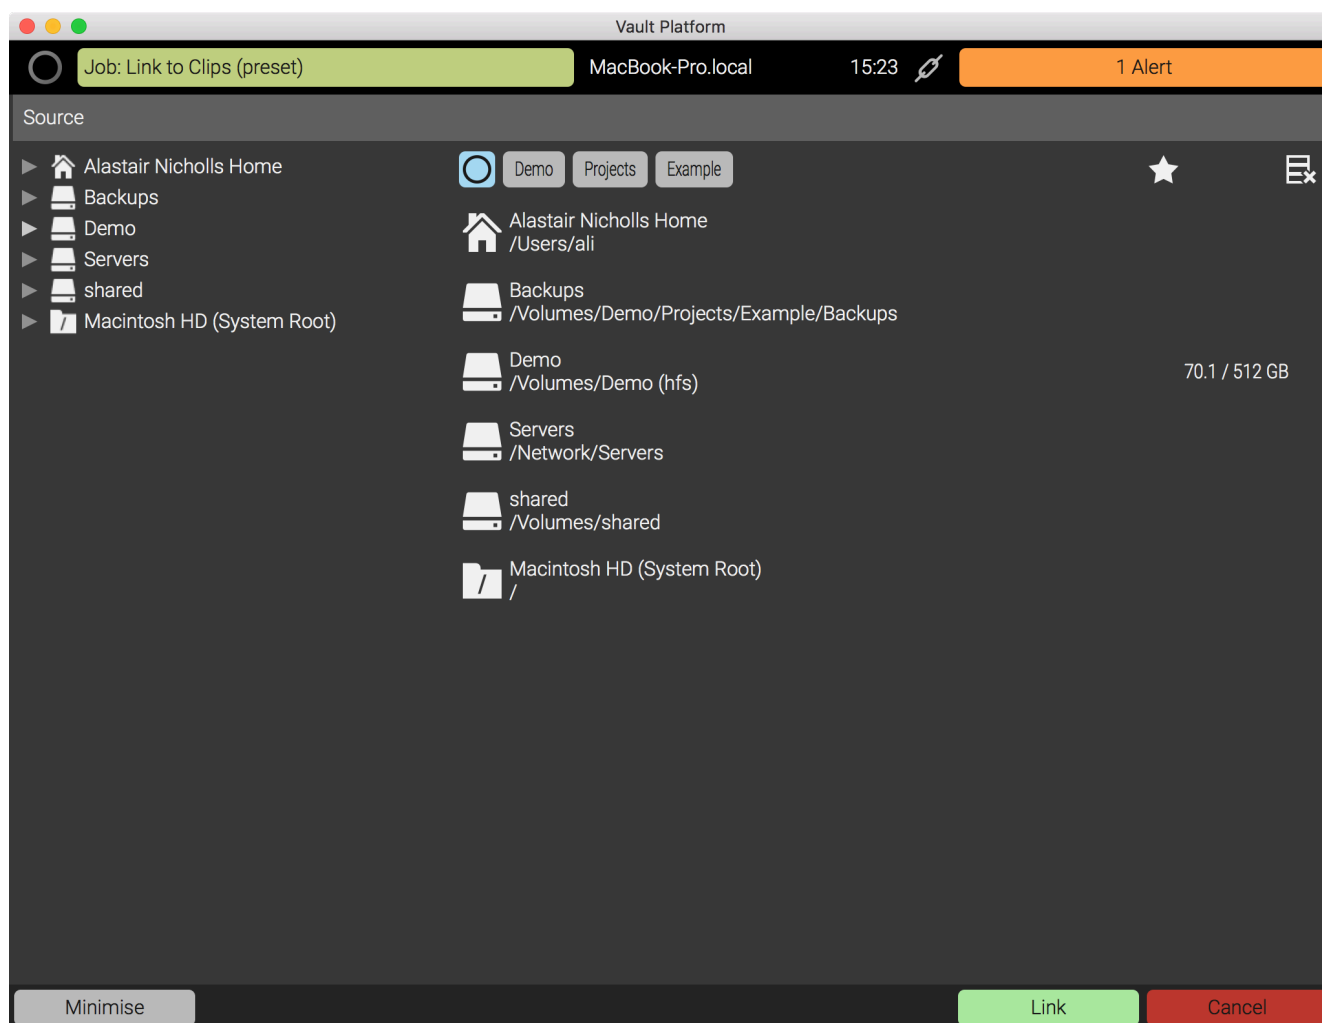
Vault Platform

Job: Link to Clips (preset)

MacBook-Pro.local

15:23

1 Alert

Source

Alastair Nicholls Home
Backups
Demo
Servers
shared
Macintosh HD (System Root)

Demo
Projects
Example

Alastair Nicholls Home
/Users/ali

Backups
/Volumes/Demo/Projects/Example/Backups

Demo
/Volumes/Demo (hfs)

70.1 / 512 GB

Servers
/Network/Servers

shared
/Volumes/shared

Macintosh HD (System Root)
/

Minimise

Link

Cancel